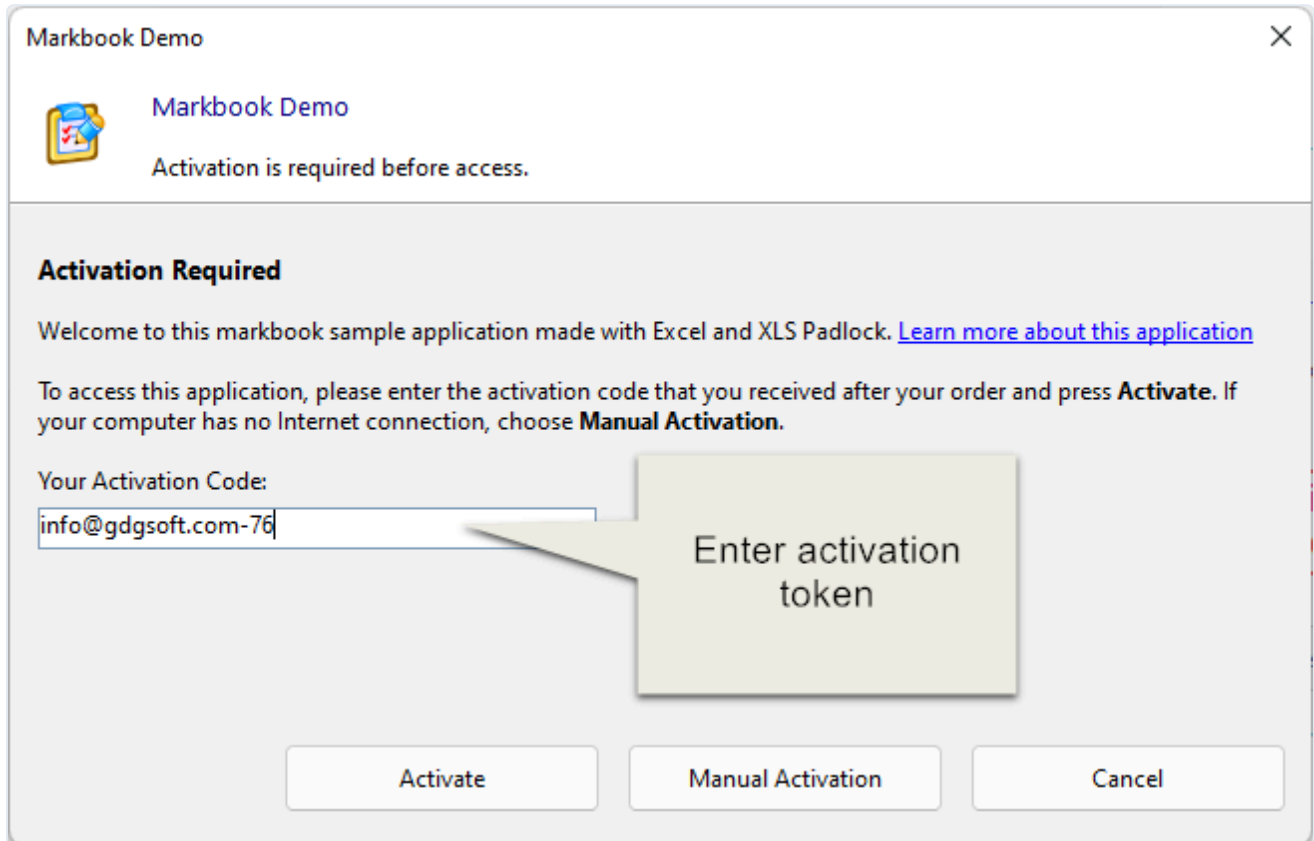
Markbook Demo

Markbook Demo

Activation is required before access.

**Activation Required**

Welcome to this markbook sample application made with Excel and XLS Padlock. Learn more about this application

To access this application, please enter the activation code that you received after your order and press **Activate**. If your computer has no Internet connection, choose **Manual Activation**.

Your Activation Code:

info@gdgsoft.com-76

Enter activation token

Activate

Manual Activation

Cancel